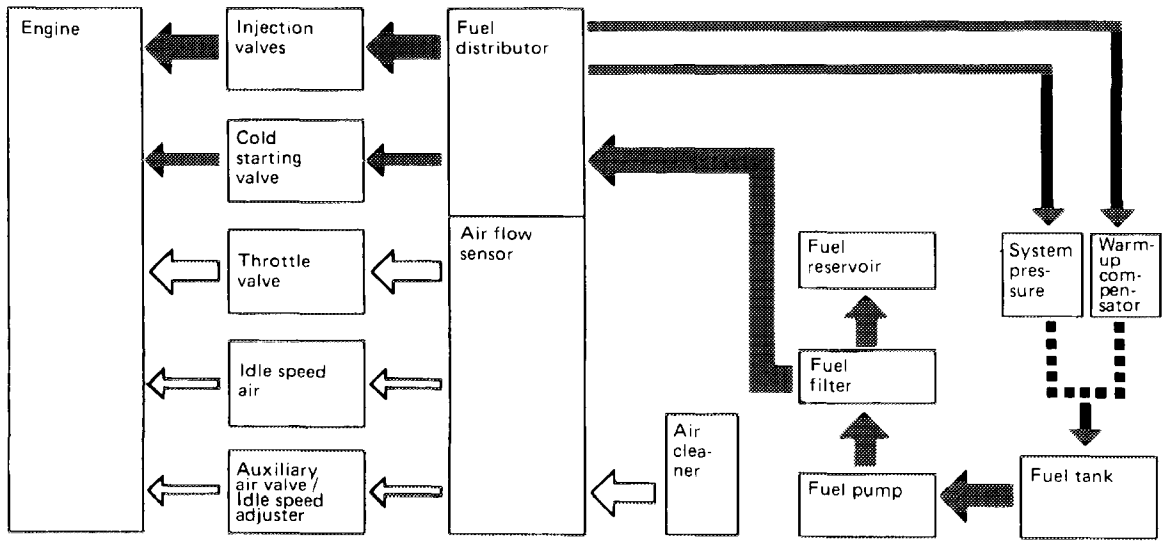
Engine

Injection valves

Fuel distributor

Cold starting valve

Throttle valve

Air flow sensor

Idle speed air

Auxiliary air valve / Idle speed adjuster

Air cleaner

Fuel reservoir

Fuel filter

Fuel pump

System pressure

Warm-up compensator

Fuel tank